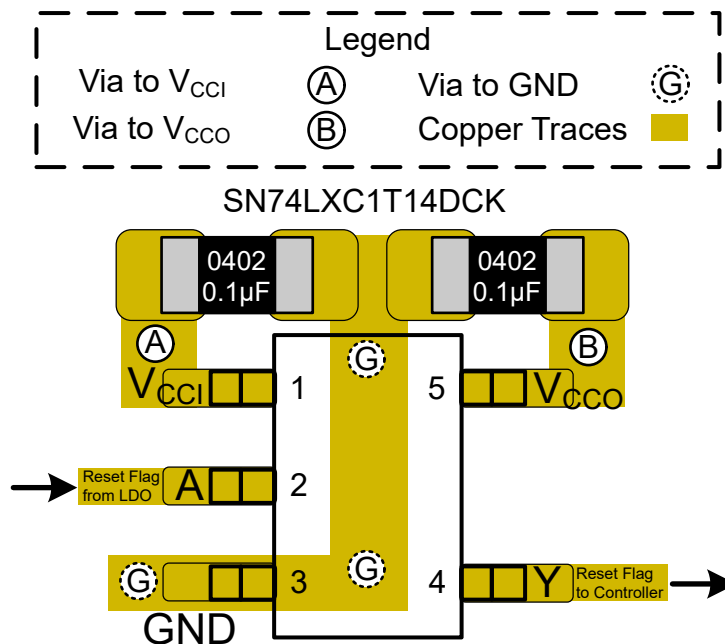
Legend

Via to $V_{CCI}$ A
Via to GND G
Via to $V_{CCO}$ B
Copper Traces

SN74LXC1T14DCK

0402
0.1µF

0402
0.1µF

A

G

B

$V_{CCI}$

1

5

$V_{CCO}$

Reset Flag from LDO

A

2

G

G

3

G

4

Y

Reset Flag to Controller

GND